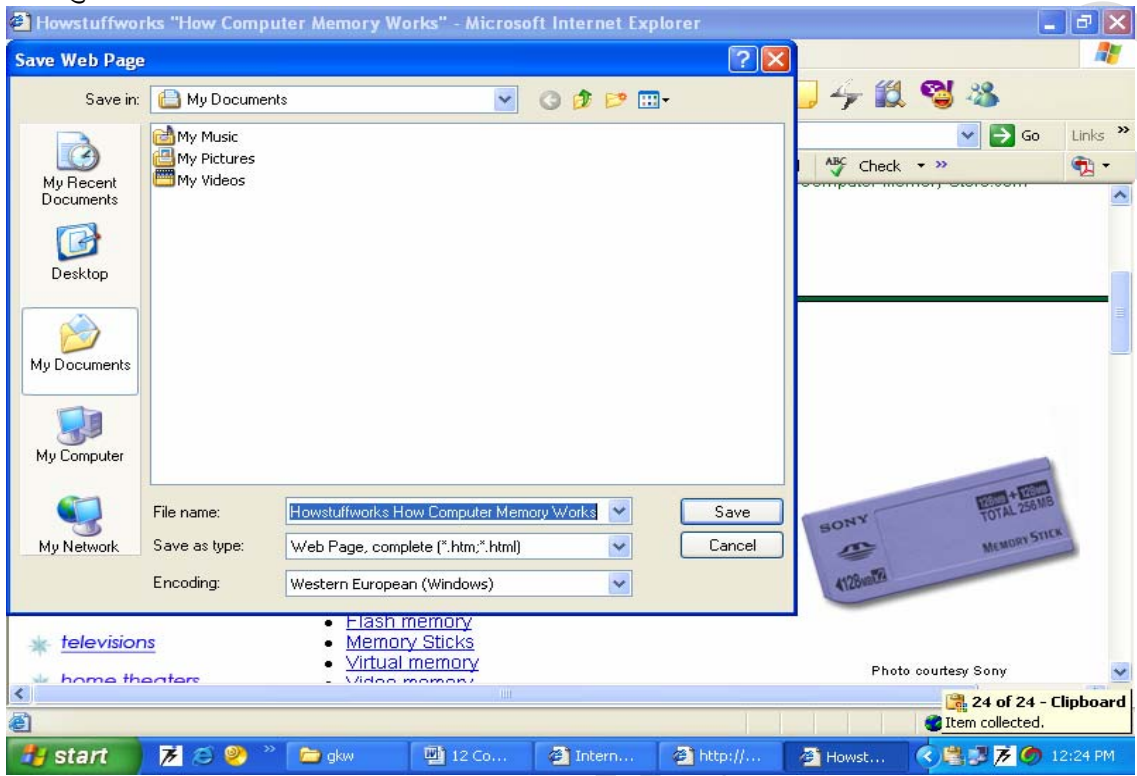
Howstuffworks "How Computer Memory Works" - Microsoft Internet Explorer

Save Web Page

Save in: My Documents

My Music
My Pictures
My Videos

My Recent Documents

Desktop

My Documents

My Computer

My Network

File name: Howstuffworks How Computer Memory Works

Save as type: Web Page, complete (*.htm;*.html)

Encoding: Western European (Windows)

Save

Cancel

Go Links »

Check »

SONY
128MB + 128MB TOTAL 256MB
MEMORY STICK
128MB

• Flash memory
• Memory Sticks
• Virtual memory
• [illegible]

televisions

home theaters

Photo courtesy Sony

24 of 24 - Clipboard
Item collected.

start

gkw

12 Co...

Intern...

http://...

Howst...

12:24 PM